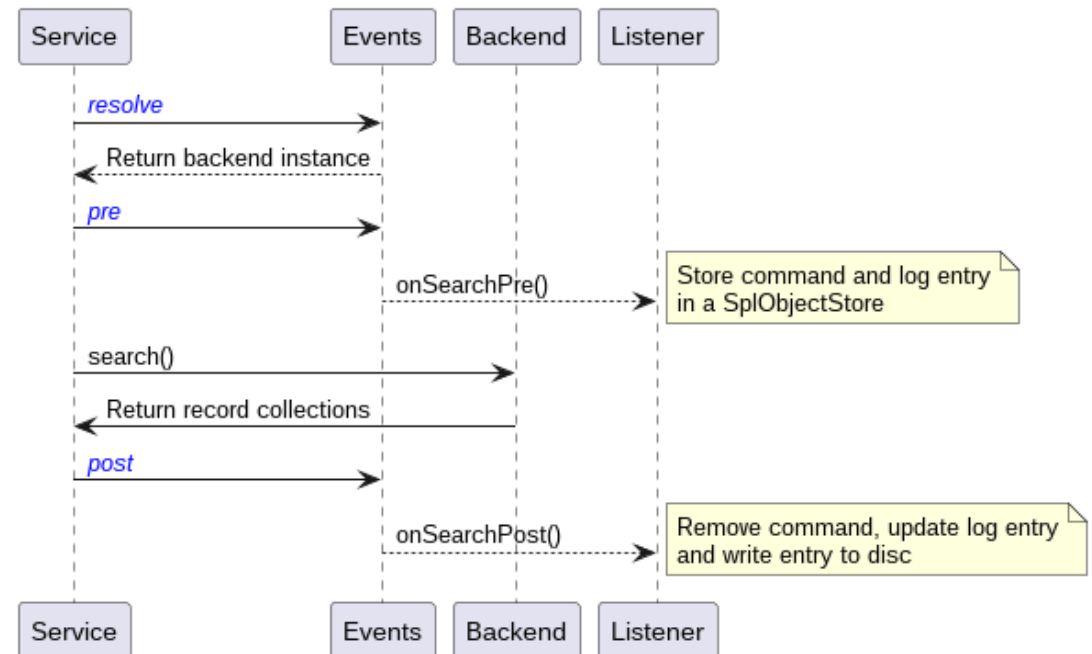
Service Events Backend Listener

resolve

Return backend instance

pre

onSearchPre()

Store command and log entry in a SplObjectStore

search()

Return record collections

post

onSearchPost()

Remove command, update log entry and write entry to disc

Service Events Backend Listener